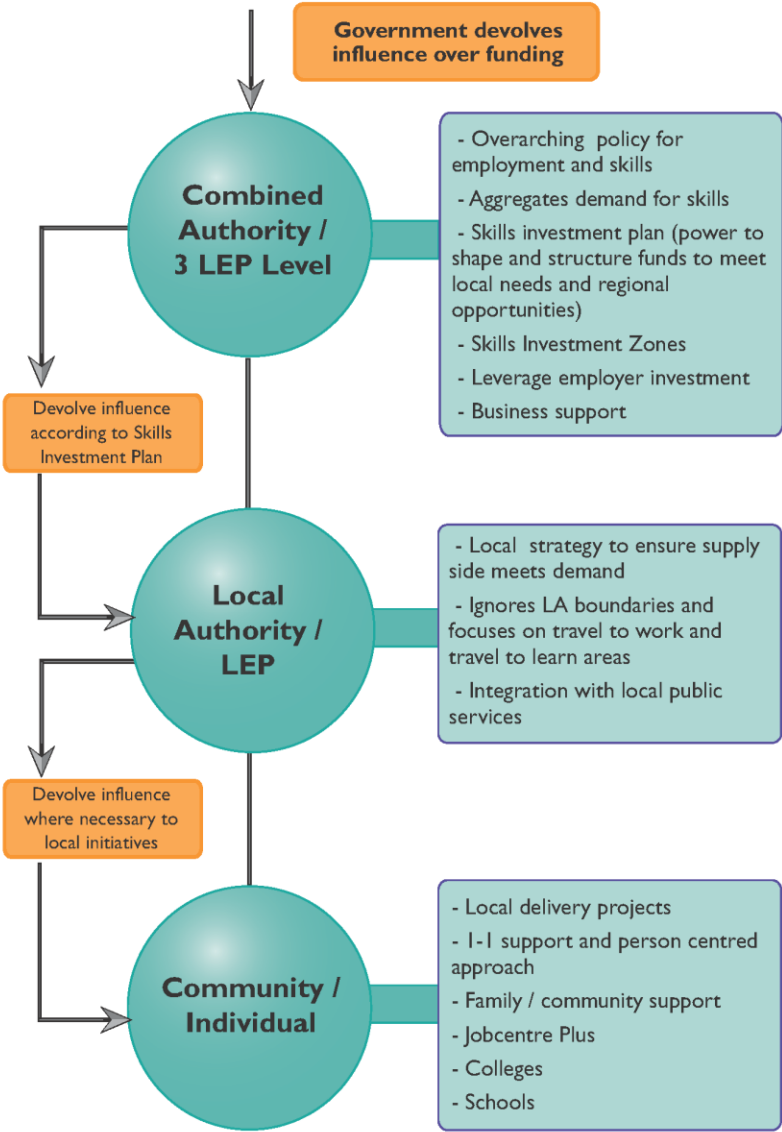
Government devolves influence over funding

Combined Authority / 3 LEP Level

- Overarching policy for employment and skills
- Aggregates demand for skills
- Skills investment plan (power to shape and structure funds to meet local needs and regional opportunities)
- Skills Investment Zones
- Leverage employer investment
- Business support

Devolve influence according to Skills Investment Plan

Local Authority / LEP

- Local strategy to ensure supply side meets demand
- Ignores LA boundaries and focuses on travel to work and travel to learn areas
- Integration with local public services

Devolve influence where necessary to local initiatives

Community / Individual

- Local delivery projects
- 1-1 support and person centred approach
- Family / community support
- Jobcentre Plus
- Colleges
- Schools